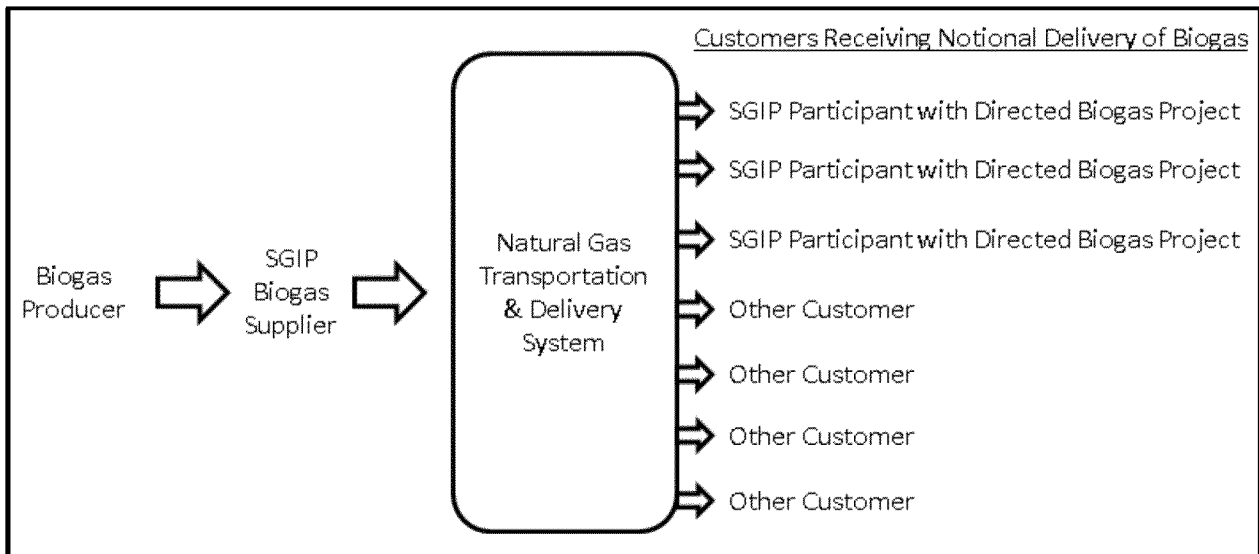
Customers Receiving Notional Delivery of Biogas

Biogas Producer

SGIP Biogas Supplier

Natural Gas Transportation & Delivery System

SGIP Participant with Directed Biogas Project

SGIP Participant with Directed Biogas Project

SGIP Participant with Directed Biogas Project

Other Customer

Other Customer

Other Customer

Other Customer